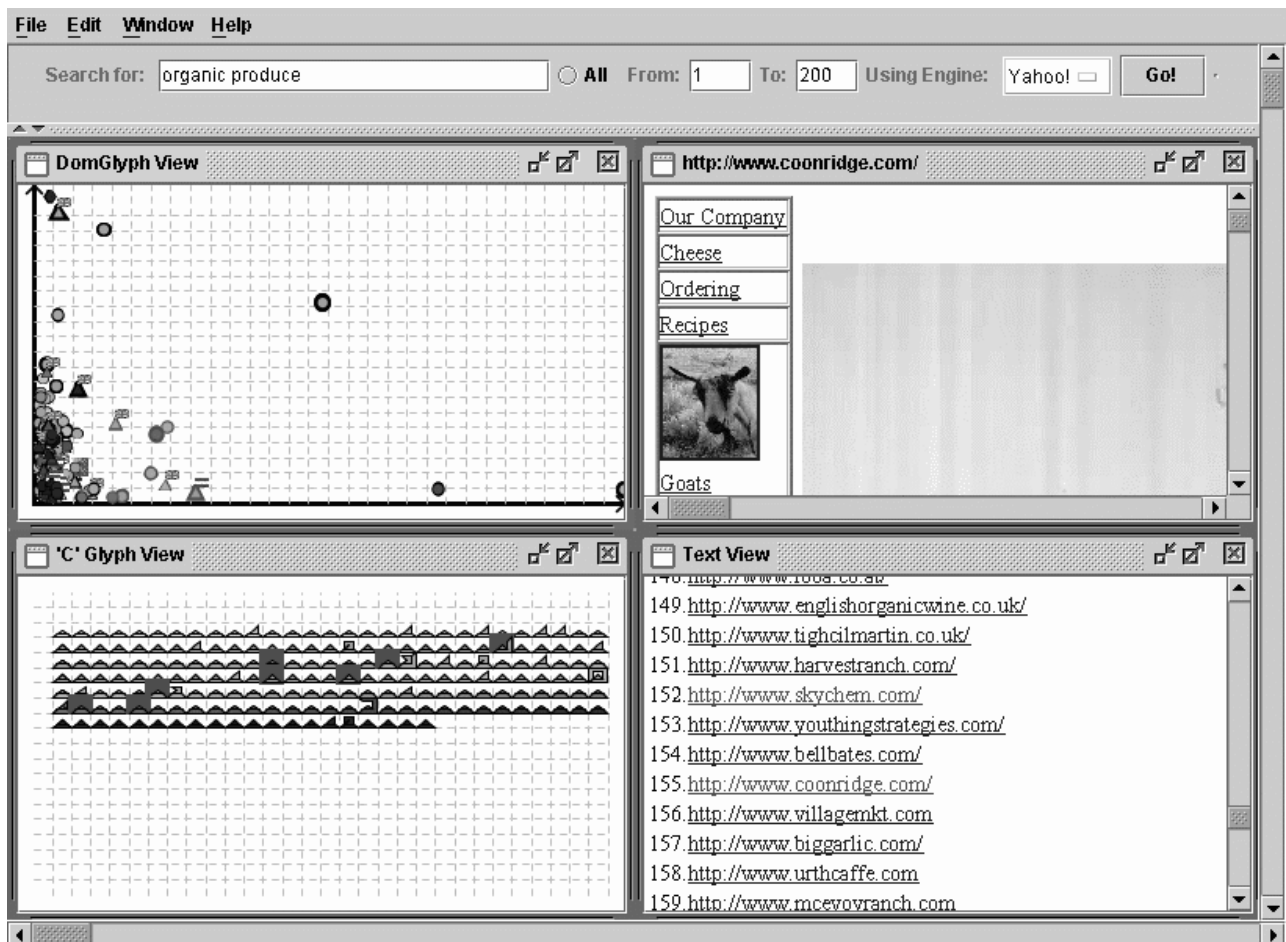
File Edit Window Help

Search for: organic produce All From: 1 To: 200 Using Engine: Yahoo! Go!

DomGlyph View

http://www.coonridge.com/

Our Company
Cheese
Ordering
Recipes
Goats

'C' Glyph View

Text View

148.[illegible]
149.http://www.englishorganicwine.co.uk/
150.http://www.tighcilmartin.co.uk/
151.http://www.harvestranch.com/
152.http://www.skychem.com/
153.http://www.youthingstrategies.com/
154.http://www.bellbates.com/
155.http://www.coonridge.com/
156.http://www.villagemkt.com
157.http://www.biggarlic.com/
158.http://www.urthcaffe.com
159.http://www.mcevoyranch.com